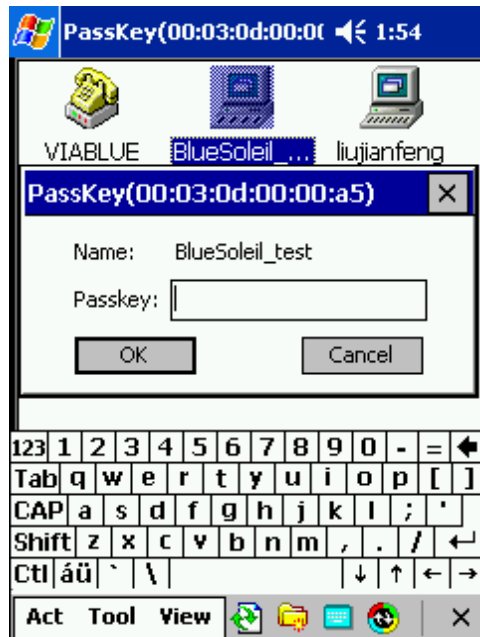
PassKey(00:03:0d:00:0( 1:54

VIABLUE BlueSoleil_... liujianfeng

PassKey(00:03:0d:00:00:a5) ×

Name: BlueSoleil_test

Passkey:

OK Cancel

123 1 2 3 4 5 6 7 8 9 0 - =
Tab q w e r t y u i o p [ ]
CAP a s d f g h j k l ; '
Shift z x c v b n m , . /
Ctl áü ` \

Act Tool View ×